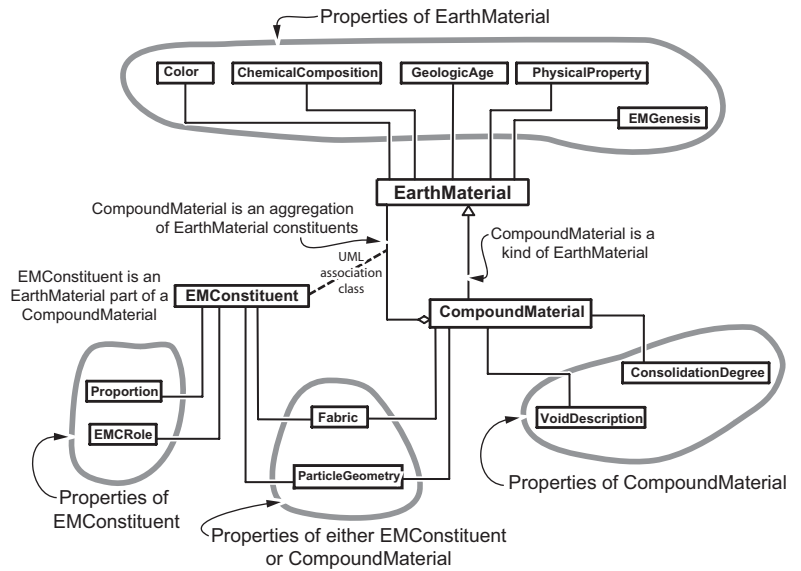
Properties of EarthMaterial

Color

ChemicalComposition

GeologicAge

PhysicalProperty

EMGenesis

EarthMaterial

CompoundMaterial is an aggregation of EarthMaterial constituents

CompoundMaterial is a kind of EarthMaterial

UML association class

EMConstituent is an EarthMaterial part of a CompoundMaterial

EMConstituent

CompoundMaterial

ConsolidationDegree

Proportion

EMRole

Fabric

VoidDescription

ParticleGeometry

Properties of EMConstituent

Properties of CompoundMaterial

Properties of either EMConstituent or CompoundMaterial